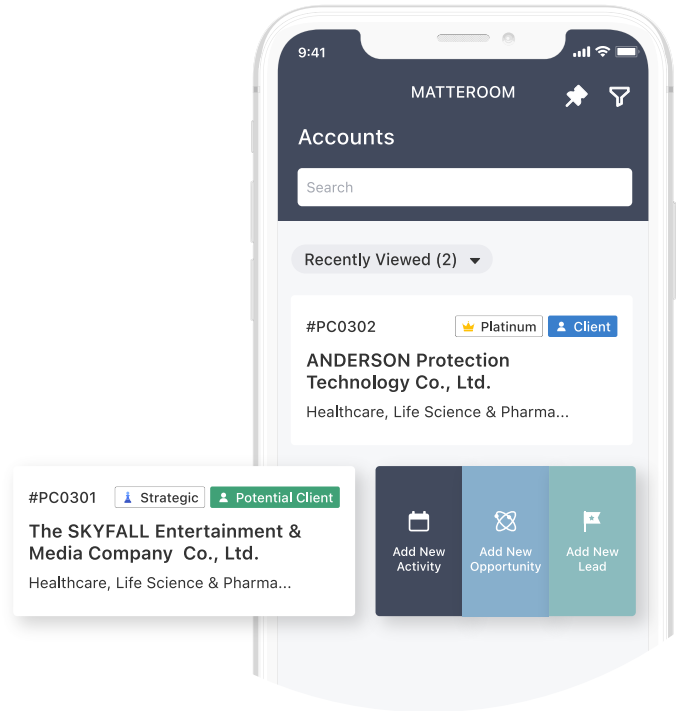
9:41

MATTEROOM

Accounts

Search

Recently Viewed (2)

#PC0302 Platinum Client

ANDERSON Protection Technology Co., Ltd.

Healthcare, Life Science & Pharma...

#PC0301 Strategic Potential Client

The SKYFALL Entertainment & Media Company Co., Ltd.

Healthcare, Life Science & Pharma...

Add New Activity

Add New Opportunity

Add New Lead